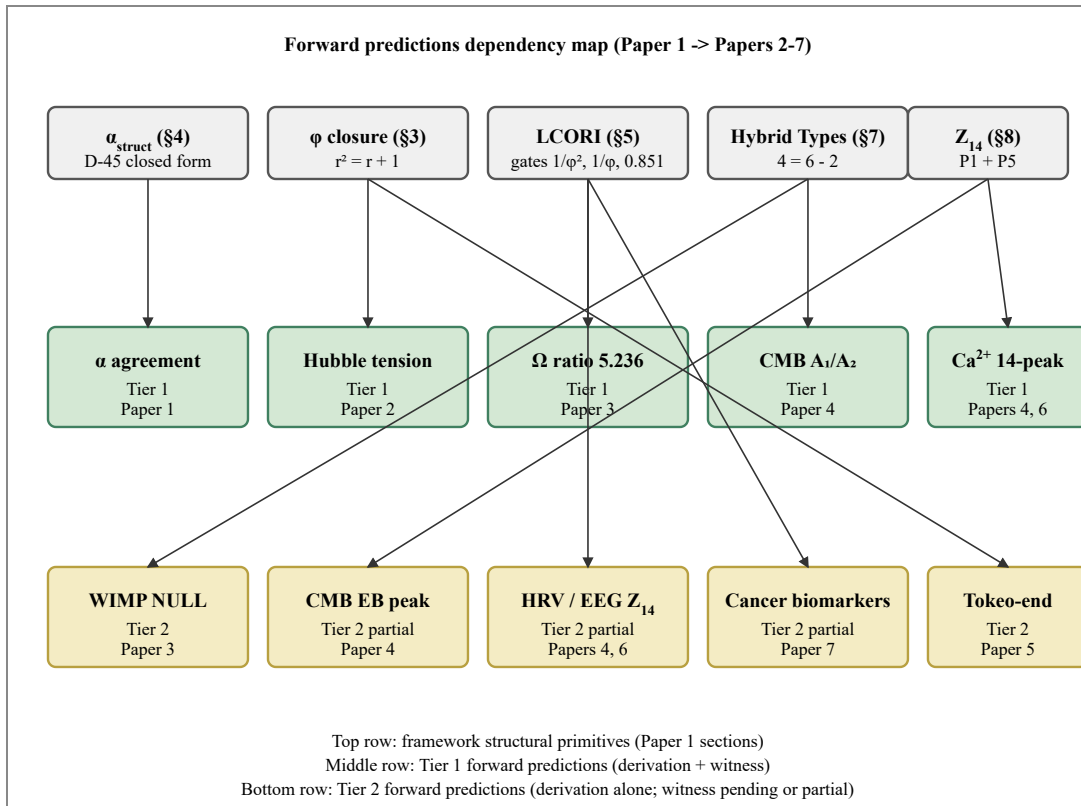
Forward predictions dependency map (Paper 1 -> Papers 2-7)

$\alpha_{struct}$ (§4)
D-45 closed form

φ closure (§3)
r² = r + 1

LCORI (§5)
gates 1/φ², 1/φ, 0.851

Hybrid Types (§7)
4 = 6 - 2

$Z_{14}$ (§8)
P1 + P5

α agreement
Tier 1
Paper 1

Hubble tension
Tier 1
Paper 2

Ω ratio 5.236
Tier 1
Paper 3

CMB A₁/A₂
Tier 1
Paper 4

$Ca^{2+}$ 14-peak
Tier 1
Papers 4, 6

WIMP NULL
Tier 2
Paper 3

CMB EB peak
Tier 2 partial
Paper 4

HRV / EEG $Z_{14}$
Tier 2 partial
Papers 4, 6

Cancer biomarkers
Tier 2 partial
Paper 7

Tokeo-end
Tier 2
Paper 5

Top row: framework structural primitives (Paper 1 sections)
Middle row: Tier 1 forward predictions (derivation + witness)
Bottom row: Tier 2 forward predictions (derivation alone; witness pending or partial)